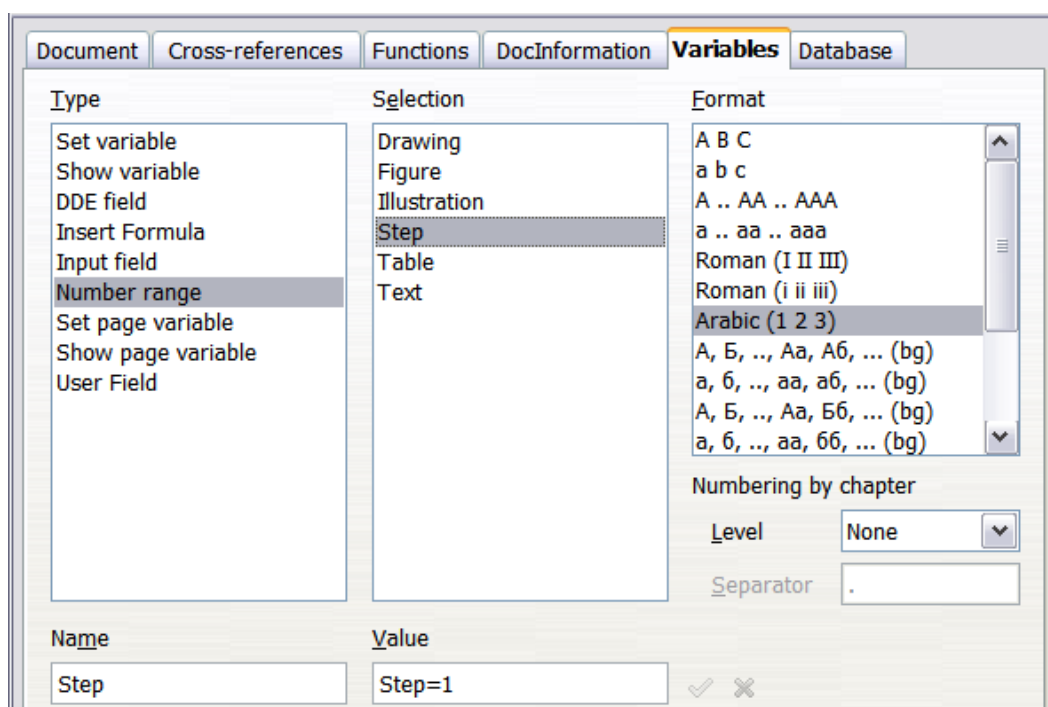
Document | Cross-references | Functions | DocInformation | Variables | Database

Type
Set variable
Show variable
DDE field
Insert Formula
Input field
Number range
Set page variable
Show page variable
User Field

Selection
Drawing
Figure
Illustration
Step
Table
Text

Format
A B C
a b c
A .. AA .. AAA
a .. aa .. aaa
Roman (I II III)
Roman (i ii iii)
Arabic (1 2 3)
А, Б, .., Аа, Аб, ... (bg)
а, б, .., аа, аб, ... (bg)
А, Б, .., Аа, Бб, ... (bg)
а, б, .., аа, бб, ... (bg)

Numbering by chapter
Level None
Separator .

Name
Step

Value
Step=1